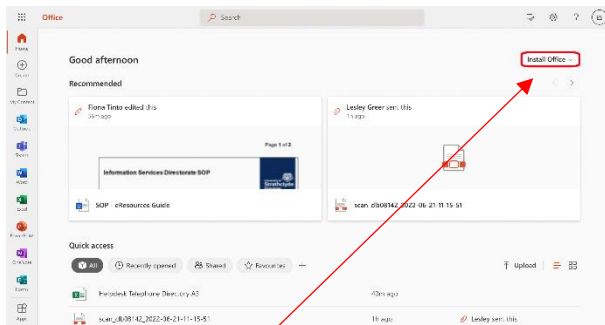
Office

Search

Home

Create

My Content

Outlook

Teams

Word

Excel

PowerPoint

OneNote

Forms

Apps

Good afternoon

Install Office

Recommended

Fiona Tinto edited this
35m ago

Page 1 of 2

Information Services Directorate SOP

Strathclyde

SOP - eResources Guide

Lesley Greer sent this
1h ago

scan_dlb08142_2022-06-21-11-15-51

Quick access

All

Recently opened

Shared

Favourites

Upload

Helpdesk Telephone Directory A3

43m ago

scan_dlb08142_2022-06-21-11-15-51

1h ago

Lesley Greer sent this